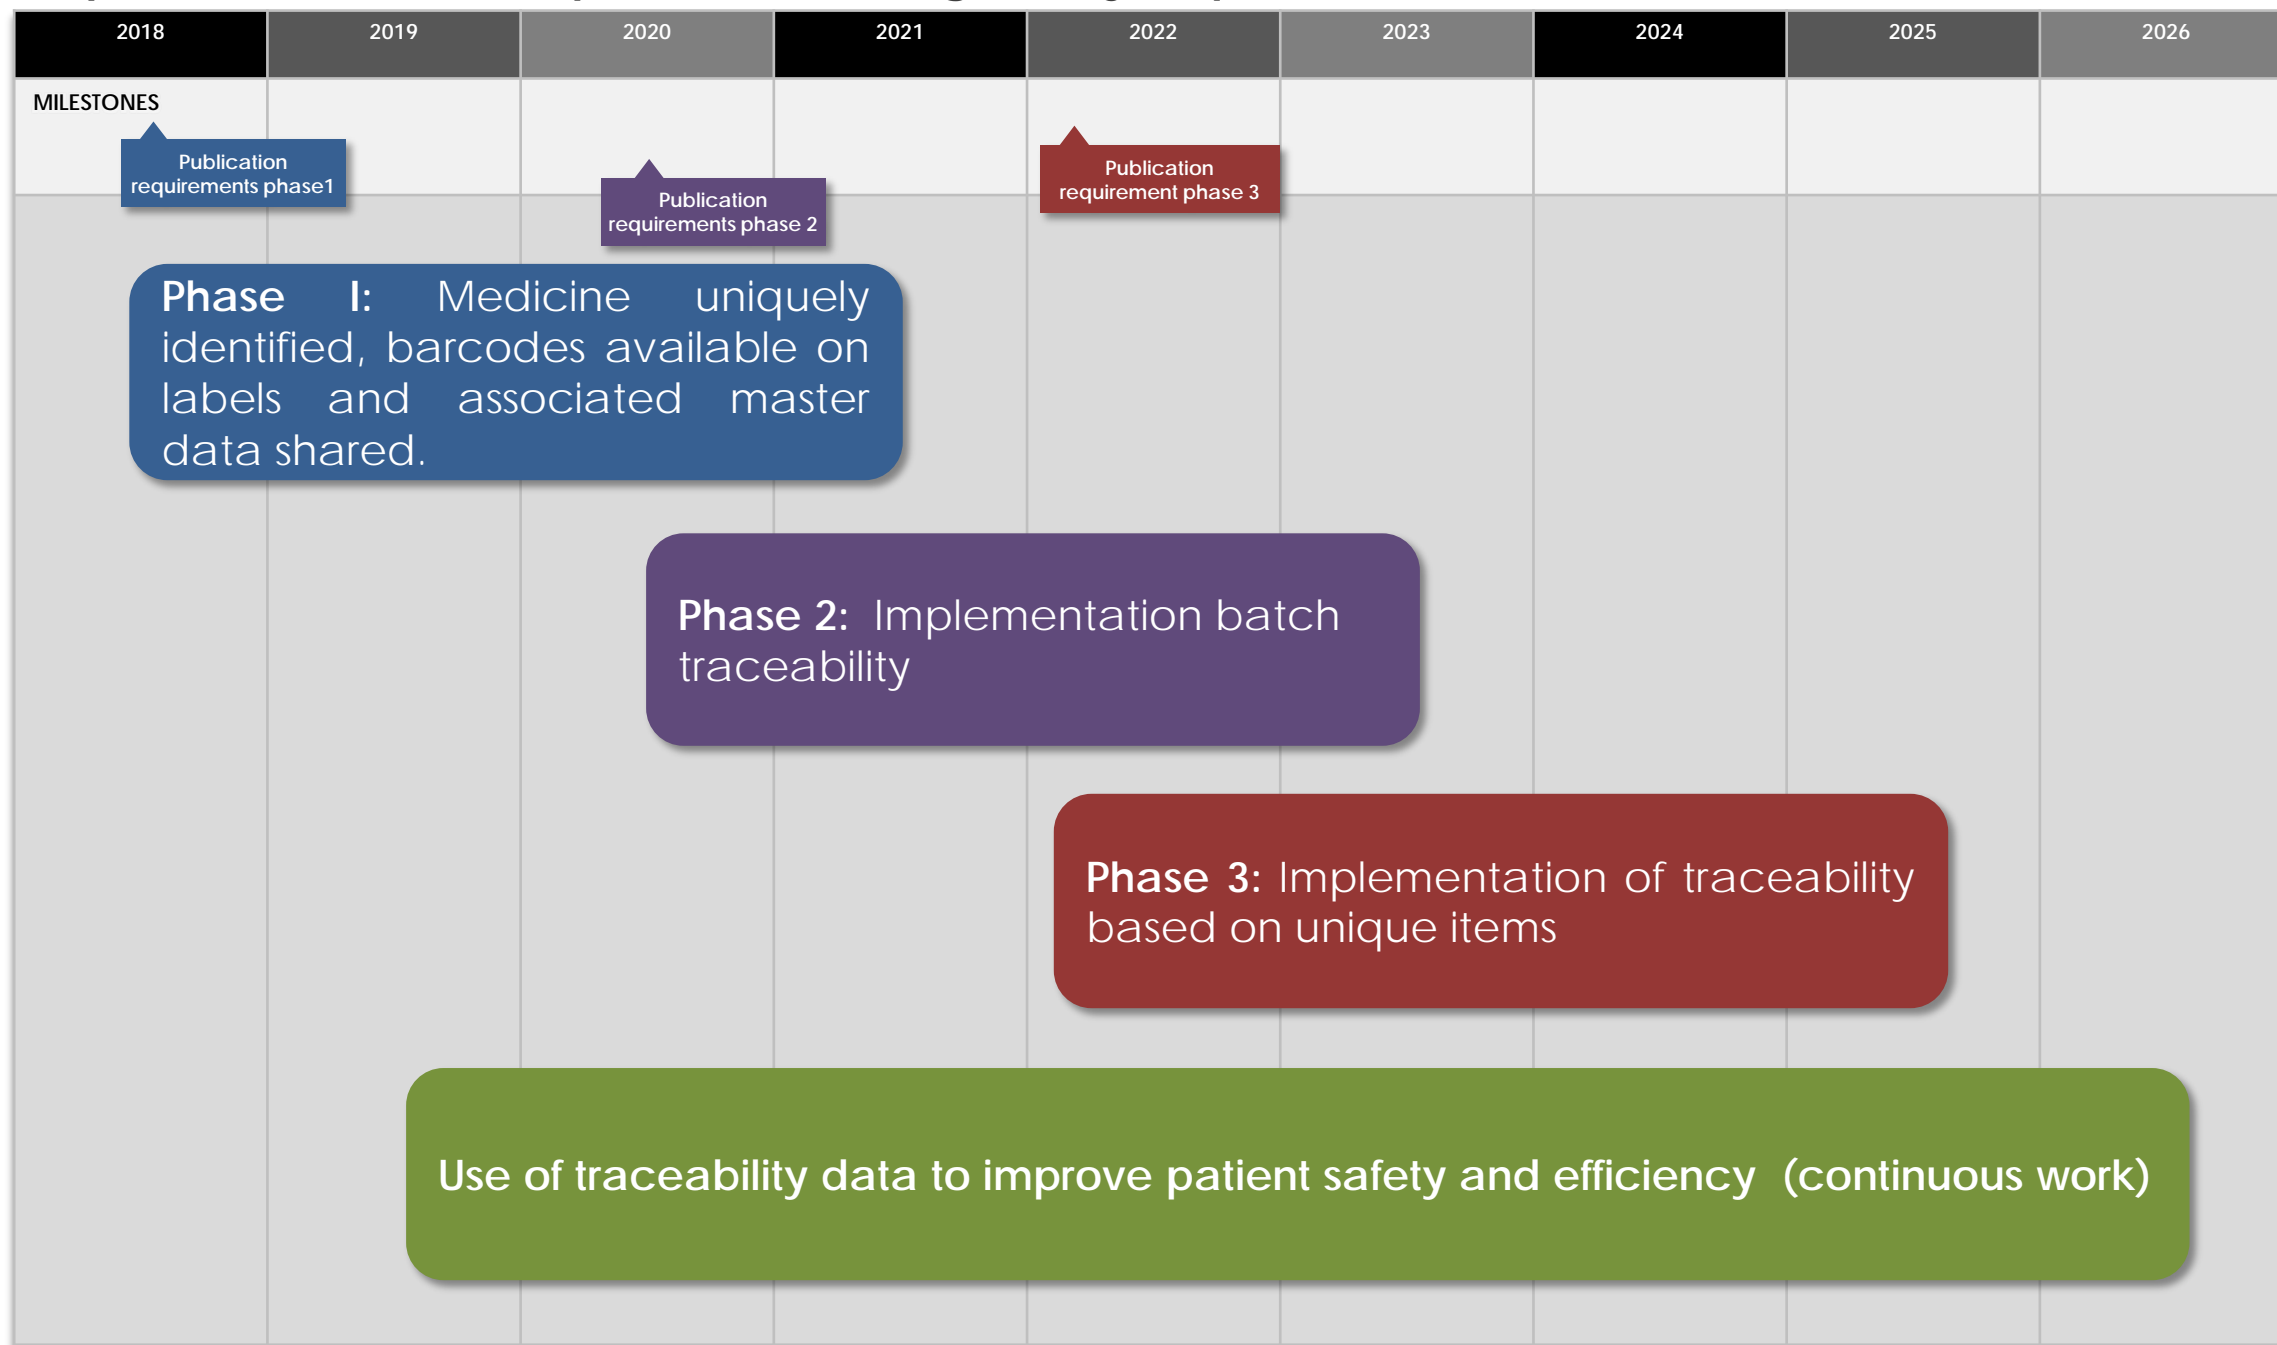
| 2018 | 2019 | 2020 | 2021 | 2022 | 2023 | 2024 | 2025 | 2026 |
|---|---|---|---|---|---|---|---|---|

MILESTONES

Publication requirements phase1

Publication requirements phase 2

Publication requirement phase 3

**Phase I:** Medicine uniquely identified, barcodes available on labels and associated master data shared.

**Phase 2:** Implementation batch traceability

**Phase 3:** Implementation of traceability based on unique items

Use of traceability data to improve patient safety and efficiency (continuous work)